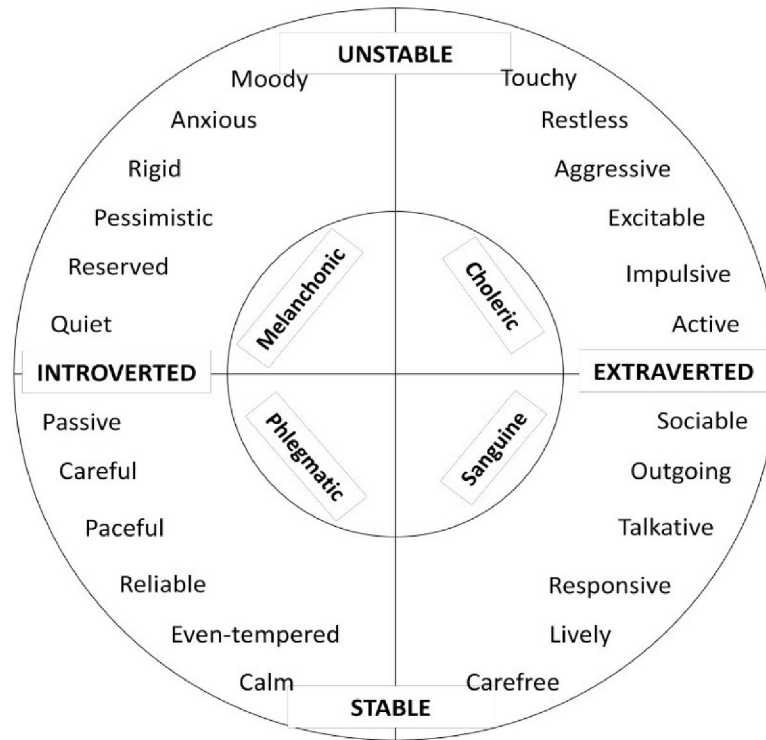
UNSTABLE

Moody
Anxious
Rigid
Pessimistic
Reserved
Quiet

Touchy
Restless
Aggressive
Excitable
Impulsive
Active

Melanchonic
Choleric

INTROVERTED
EXTRAVERTED

Phlegmatic
Sanguine

Passive
Careful
Paceful
Reliable
Even-tempered
Calm

Sociable
Outgoing
Talkative
Responsive
Lively
Carefree

STABLE